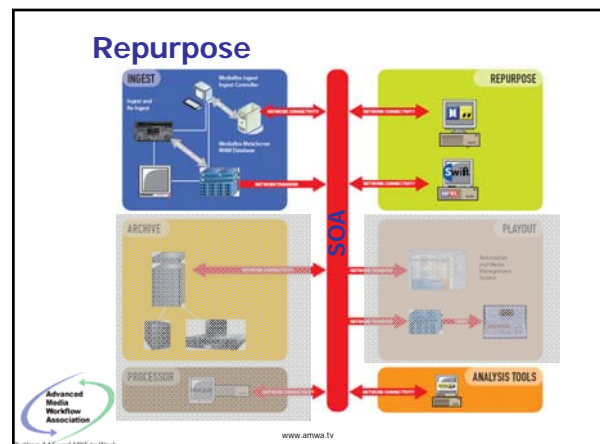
Repurpose

INGEST

Ingest and Re-Ingest

MediaFlex Ingest Ingest Controller

MediaFlex MetaServer MAM Database

NETWORK CONNECTIVITY

NETWORK TRANSFER

REPURPOSE

NETWORK CONNECTIVITY

Swift

SOA

ARCHIVE

NETWORK CONNECTIVITY

PLAYOUT

Automation and Media Management System

PROCESSOR

ANALYSIS TOOLS

Advanced Media Workflow Association

www.amwa.tv